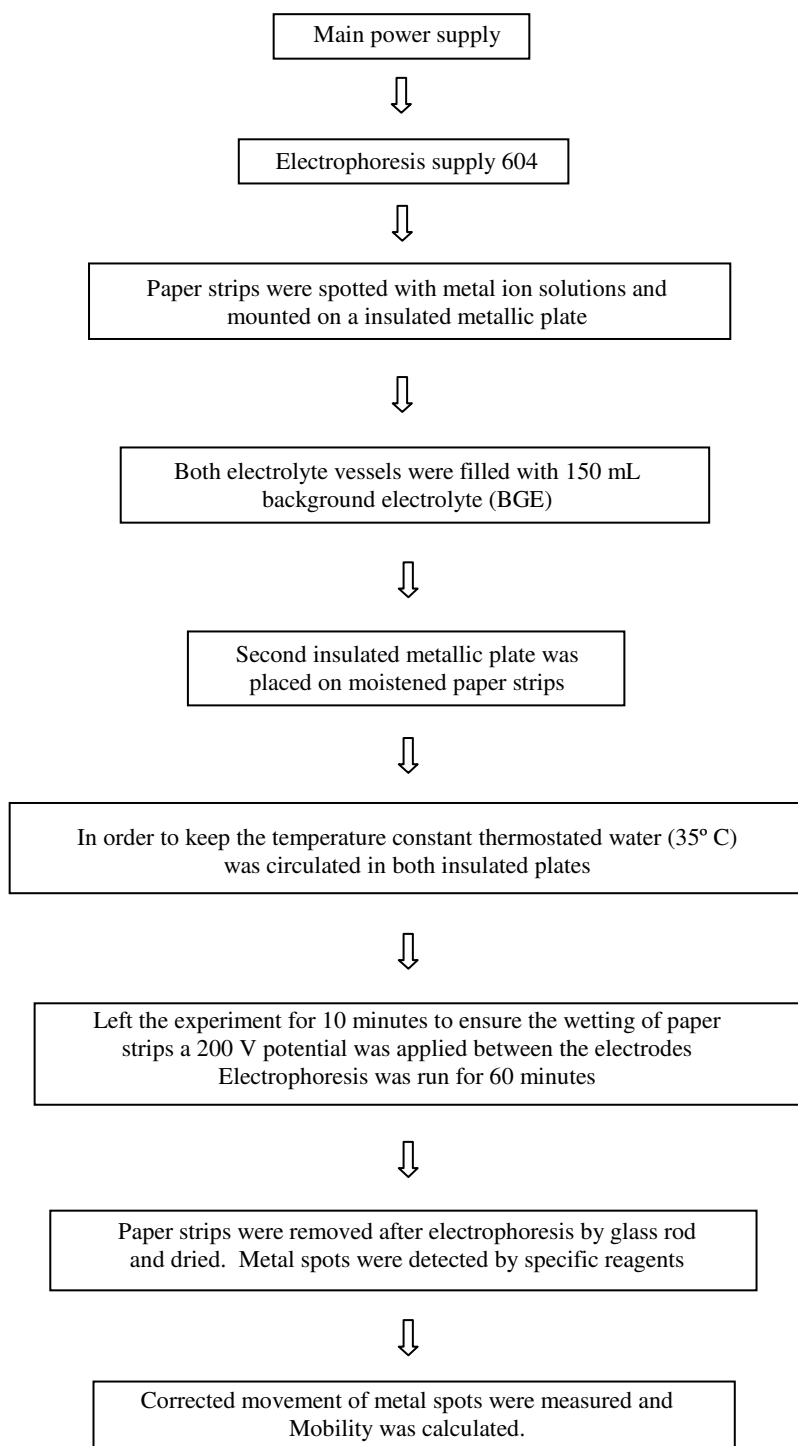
Main power supply

Electrophoresis supply 604

Paper strips were spotted with metal ion solutions and mounted on a insulated metallic plate

Both electrolyte vessels were filled with 150 mL background electrolyte (BGE)

Second insulated metallic plate was placed on moistened paper strips

In order to keep the temperature constant thermostated water (35º C) was circulated in both insulated plates

Left the experiment for 10 minutes to ensure the wetting of paper strips a 200 V potential was applied between the electrodes Electrophoresis was run for 60 minutes

Paper strips were removed after electrophoresis by glass rod and dried. Metal spots were detected by specific reagents

Corrected movement of metal spots were measured and Mobility was calculated.